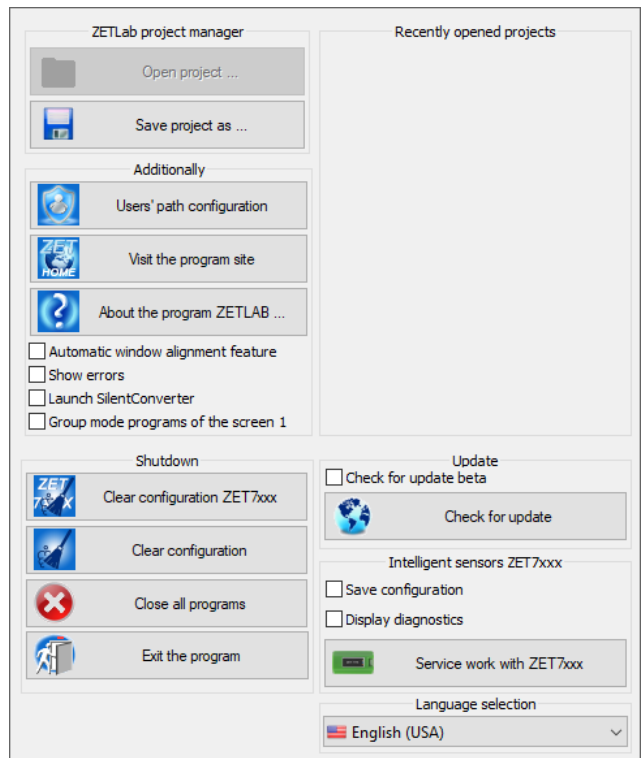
ZETLab project manager

Open project ...

Save project as ...

Additionally

Users' path configuration

ZET HOME

Visit the program site

About the program ZETLAB ...

Automatic window alignment feature

Show errors

Launch SilentConverter

Group mode programs of the screen 1

Recently opened projects

Shutdown

ZET 7xxx

Clear configuration ZET7xxx

Clear configuration

Close all programs

Exit the program

Update

Check for update beta

Check for update

Intelligent sensors ZET7xxx

Save configuration

Display diagnostics

Service work with ZET7xxx

Language selection

English (USA)